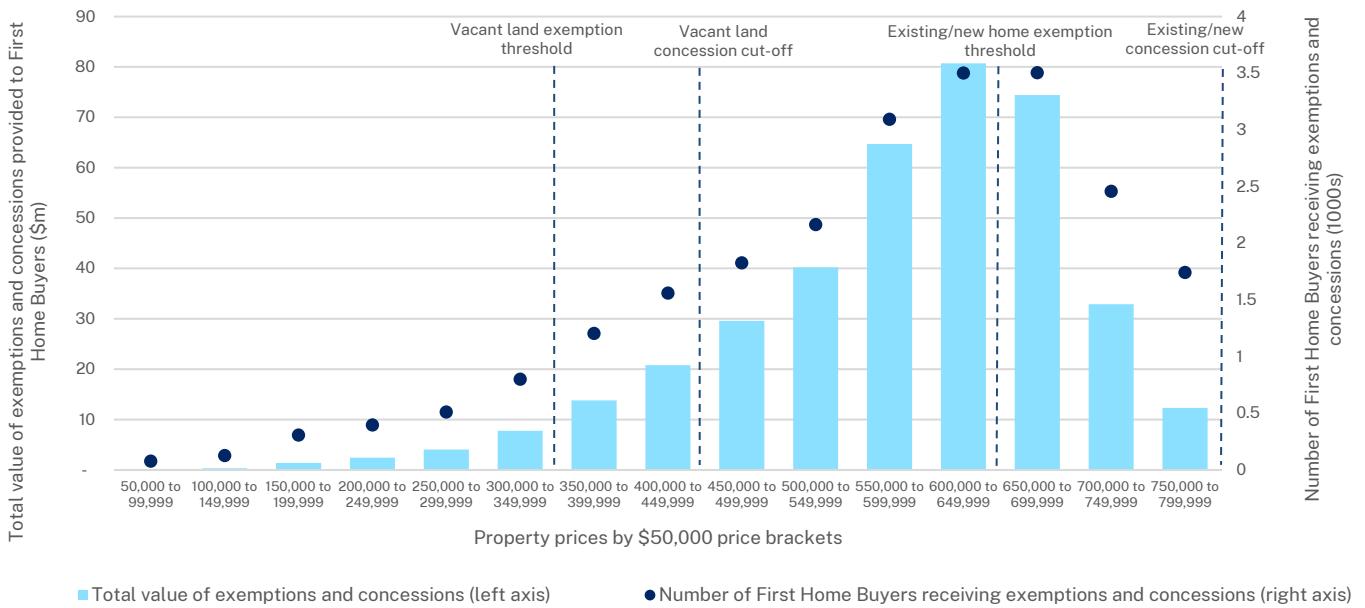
Total value of exemptions and concessions provided to First Home Buyers ($m)

90
80
70
60
50
40
30
20
10
-

Vacant land exemption threshold

Vacant land concession cut-off

Existing/new home exemption threshold

Existing/new concession cut-off

4
3.5
3
2.5
2
1.5
1
0.5
0

Number of First Home Buyers receiving exemptions and concessions (1000s)

50,000 to 99,999
100,000 to 149,999
150,000 to 199,999
200,000 to 249,999
250,000 to 299,999
300,000 to 349,999
350,000 to 399,999
400,000 to 449,999
450,000 to 499,999
500,000 to 549,999
550,000 to 599,999
600,000 to 649,999
650,000 to 699,999
700,000 to 749,999
750,000 to 799,999

Property prices by $50,000 price brackets

Total value of exemptions and concessions (left axis)
Number of First Home Buyers receiving exemptions and concessions (right axis)